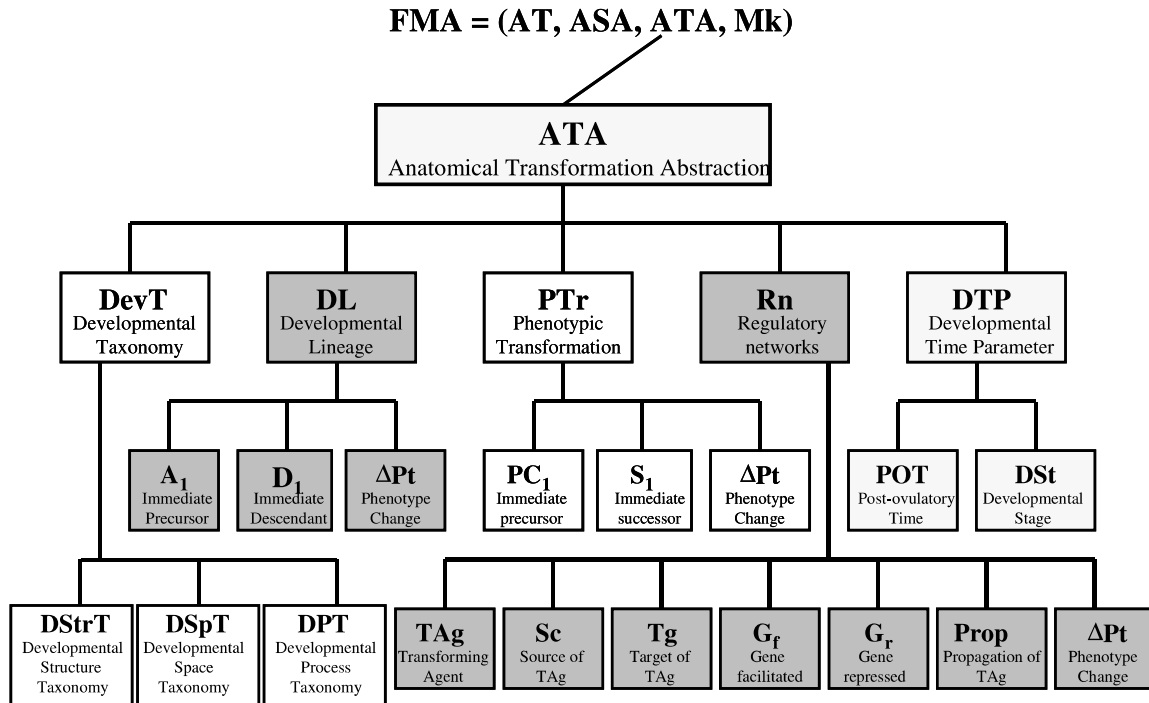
FMA = (AT, ASA, ATA, Mk)

ATA
Anatomical Transformation Abstraction

DevT
Developmental Taxonomy

DL
Developmental Lineage

PTr
Phenotypic Transformation

Rn
Regulatory networks

DTP
Developmental Time Parameter

$A_1$
Immediate Precursor

$D_1$
Immediate Descendant

$\Delta$Pt
Phenotype Change

$PC_1$
Immediate precursor

$S_1$
Immediate successor

$\Delta$Pt
Phenotype Change

POT
Post-ovulatory Time

DSt
Developmental Stage

DStrT
Developmental Structure Taxonomy

DSpT
Developmental Space Taxonomy

DPT
Developmental Process Taxonomy

TAg
Transforming Agent

Sc
Source of TAg

Tg
Target of TAg

$G_f$
Gene facilitated

$G_r$
Gene repressed

Prop
Propagation of TAg

$\Delta$Pt
Phenotype Change